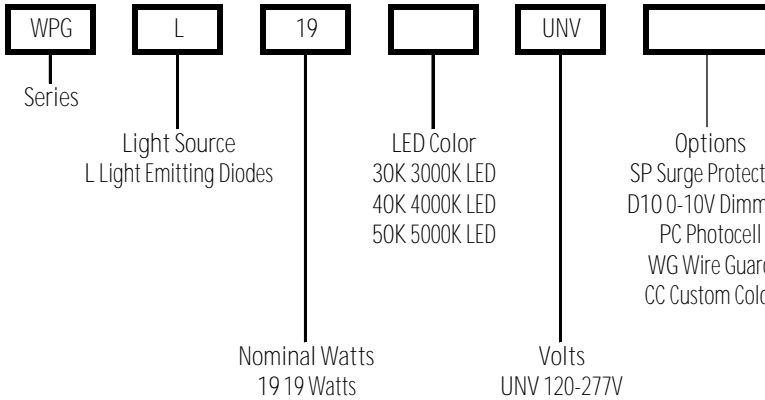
WPG

L

19

UNV

Series

Light Source
L Light Emitting Diodes

LED Color
30K 3000K LED
40K 4000K LED
50K 5000K LED

Options
SP Surge Protect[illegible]
D10 0-10V Dimm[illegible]
PC Photocell
WG Wire Guar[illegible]
CC Custom Colo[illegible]

Nominal Watts
19 19 Watts

Volts
UNV 120-277V